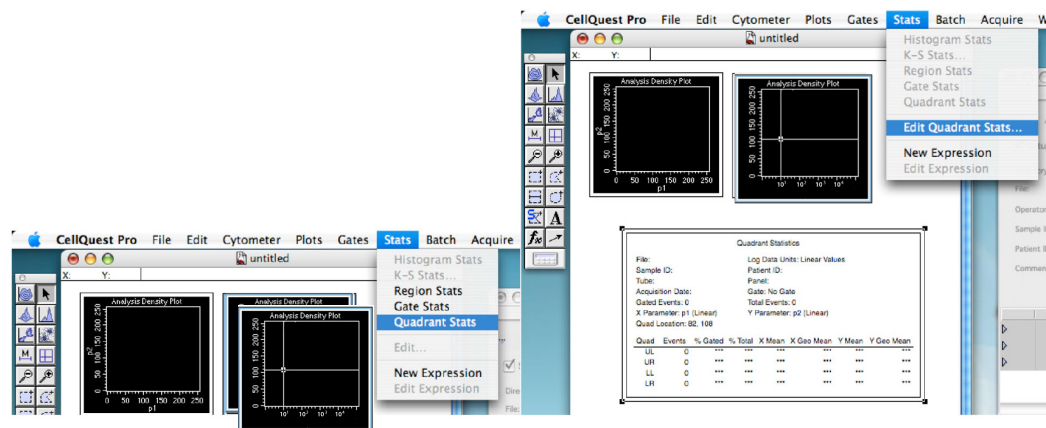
CellQuest Pro File Edit Cytometer Plots Gates Stats Batch Acquire W

untitled

X: Y:

Histogram Stats
K-S Stats...
Region Stats
Gate Stats
Quadrant Stats

Edit Quadrant Stats...

New Expression
Edit Expression

Analysis Density Plot

0 50 100 150 200 250
p2
0 50 100 150 200 250
p1

Analysis Density Plot

0 50 100 150 200 250
$10^1$ $10^2$ $10^3$ $10^4$

File:
Operator
Sample I
Patient I
Commen

Quadrant Statistics

File: Log Data Units: Linear Values
Sample ID: Patient ID:
Tube: Panel:
Acquisition Date: Gate: No Gate
Gated Events: 0 Total Events: 0
X Parameter: p1 (Linear) Y Parameter: p2 (Linear)
Quad Location: 82, 108

| Quad | Events | % Gated | % Total | X Mean | X Geo Mean | Y Mean | Y Geo Mean |
|---|---|---|---|---|---|---|---|
| UL | 0 | *** | *** | *** | *** | *** | *** |
| UR | 0 | *** | *** | *** | *** | *** | *** |
| LL | 0 | *** | *** | *** | *** | *** | *** |
| LR | 0 | *** | *** | *** | *** | *** | *** |

CellQuest Pro File Edit Cytometer Plots Gates Stats Batch Acquire

untitled

X: Y:

Histogram Stats
K-S Stats...
Region Stats
Gate Stats
Quadrant Stats

Edit...

New Expression
Edit Expression

Analysis Density Plot

0 50 100 150 200 250
p2
0 50 100 150 200 250
p1

Analysis Density Plot

Analysis Density Plot

0 50 100 150 200 250
$10^1$ $10^2$ $10^3$ $10^4$

Dire
File: